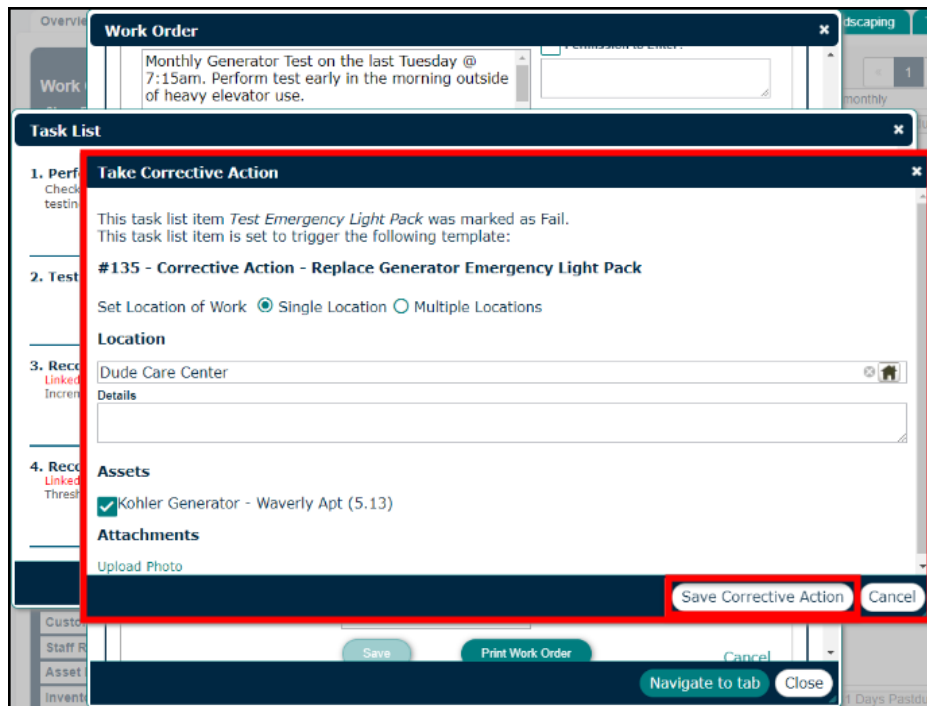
Overvie

Work Order

Monthly Generator Test on the last Tuesday @ 7:15am. Perform test early in the morning outside of heavy elevator use.

Permission to Enter?

dscaping

1

monthly

Work

Task List

1. Perf
Check
testin

2. Test

3. Reco
Linked
Incren

4. Reco
Linked
Thresh

Take Corrective Action

This task list item *Test Emergency Light Pack* was marked as Fail.
This task list item is set to trigger the following template:

**#135 - Corrective Action - Replace Generator Emergency Light Pack**

Set Location of Work ◉ Single Location ○ Multiple Locations

**Location**

Dude Care Center

Details

**Assets**

Kohler Generator - Waverly Apt (5.13)

**Attachments**

Upload Photo

Save Corrective Action

Cancel

Custo

Staff R

Asset

Invento

Save

Print Work Order

Cancel

Navigate to tab

Close

t Days Pastdu